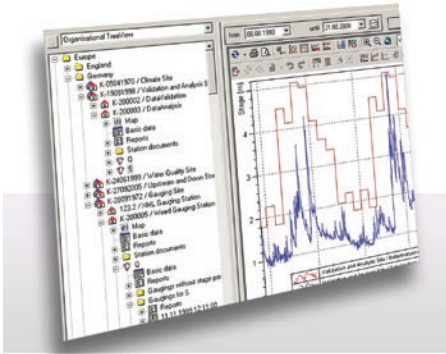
Organisational TreeView
Europe
England
Germany
K-09041970 / Climate Site
K-15091998 / Validation and Analysis S
E-200002 / DataValidation
K-200003 / DataAnalysis
Map
Basic data
Reports
Station documents
Q
S
K-24061999 / Water Quality Site
K-27082005 / Upstream and Down Site
K-20091972 / Gauging Site
123.2 / XML Gauging Station
K-200005 / Wired Gauging Station
Map
Basic data
Reports
Station documents
Q
Basic data
Reports
Gaugings without stage gau
Gaugings for S
from 01.06.1980
until 21.08.2006
Stage [m]
5
4
3
2
1
Validation and Analysis Site / Bodyprobe